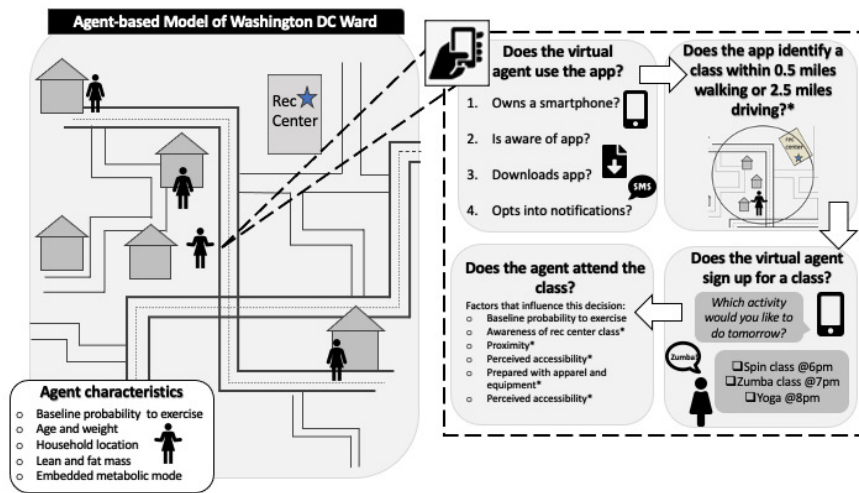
Agent-based Model of Washington DC Ward

Rec Center

Does the virtual agent use the app?

1. Owns a smartphone?
2. Is aware of app?
3. Downloads app?
4. Opts into notifications?

SMS

Does the app identify a class within 0.5 miles walking or 2.5 miles driving?*

REC CENTER

Does the virtual agent sign up for a class?

Which activity would you like to do tomorrow?

Zumba

☐Spin class @6pm
☐Zumba class @7pm
☐Yoga @8pm

Does the agent attend the class?

Factors that influence this decision:
- Baseline probability to exercise
- Awareness of rec center class*
- Proximity*
- Perceived accessibility*
- Prepared with apparel and equipment*
- Perceived accessibility*

Agent characteristics
- Baseline probability to exercise
- Age and weight
- Household location
- Lean and fat mass
- Embedded metabolic mode